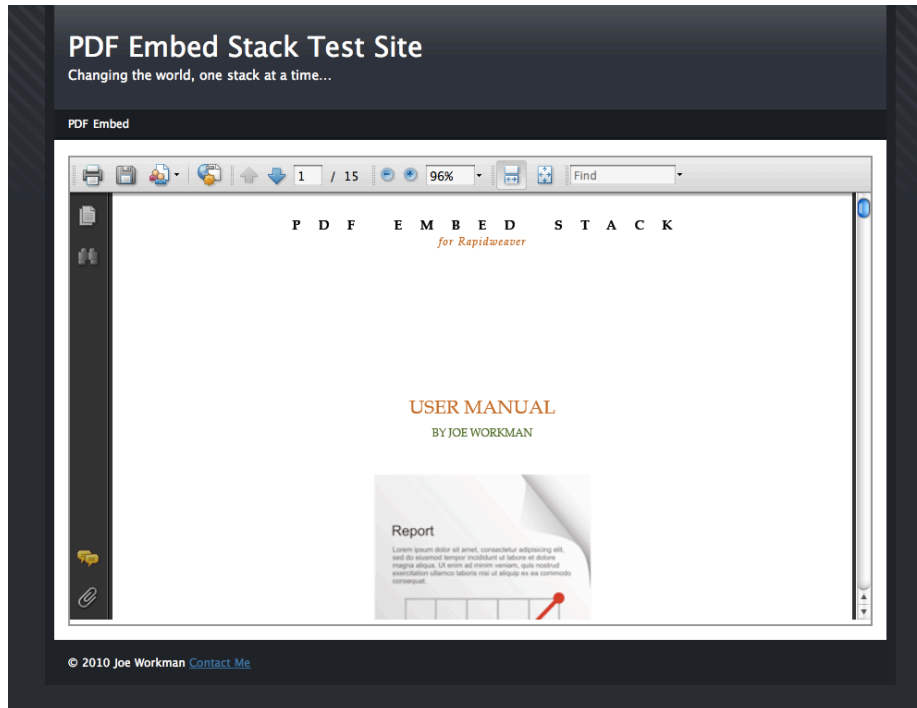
PDF Embed Stack Test Site

Changing the world, one stack at a time...

PDF Embed

1 / 15 96% Find

PDF EMBED STACK

for Rapidweaver

USER MANUAL

BY JOE WORKMAN

Report

Lorem ipsum dolor sit amet, consectetur adipisicing elit, sed do eiusmod tempor incididunt ut labore et dolore magna aliqua. Ut enim ad minim veniam, quis nostrud exercitation ullamco laboris nisi ut aliquip ex ea commodo consequat.

© 2010 Joe Workman Contact Me